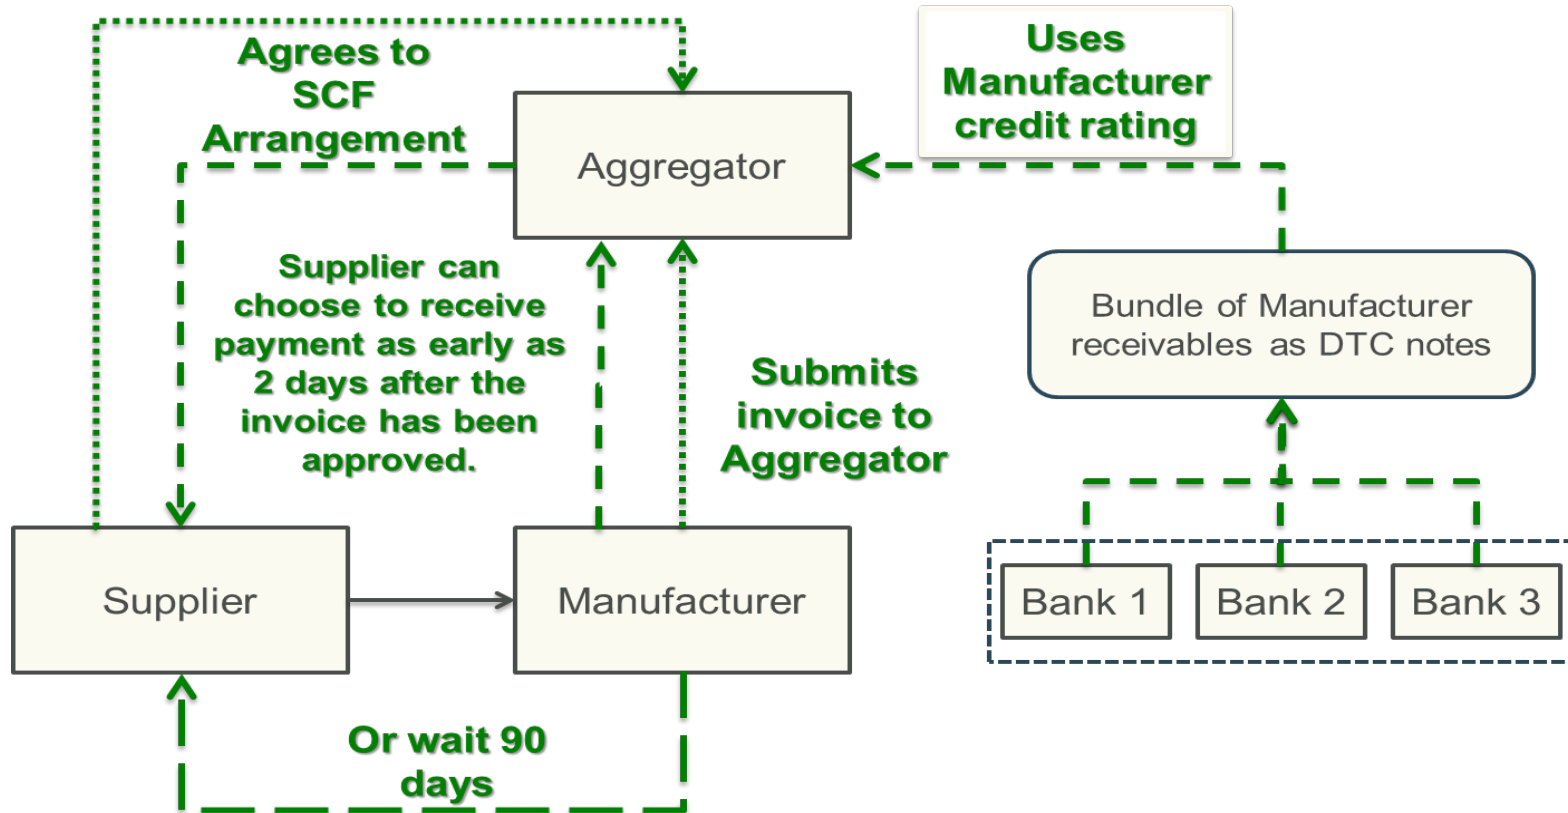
Agrees to SCF Arrangement

Uses Manufacturer credit rating

Aggregator

Supplier can choose to receive payment as early as 2 days after the invoice has been approved.

Submits invoice to Aggregator

Bundle of Manufacturer receivables as DTC notes

Supplier

Manufacturer

Bank 1

Bank 2

Bank 3

Or wait 90 days